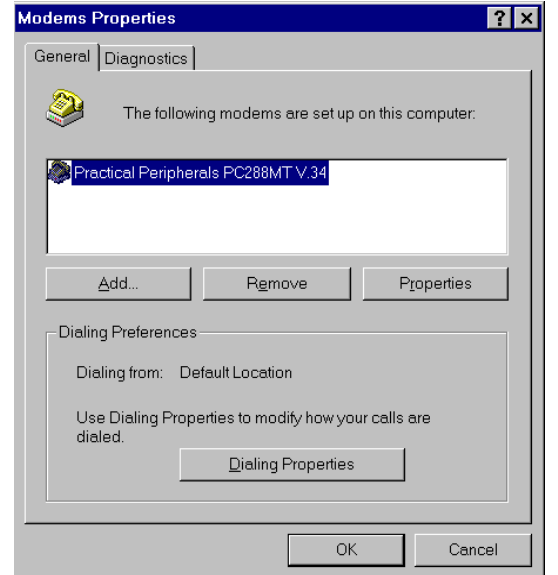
Modems Properties

? X

General | Diagnostics

The following modems are set up on this computer:

Practical Peripherals PC288MT V.34

Add... | Remove | Properties

Dialing Preferences

Dialing from: Default Location

Use Dialing Properties to modify how your calls are dialed.

Dialing Properties

OK | Cancel